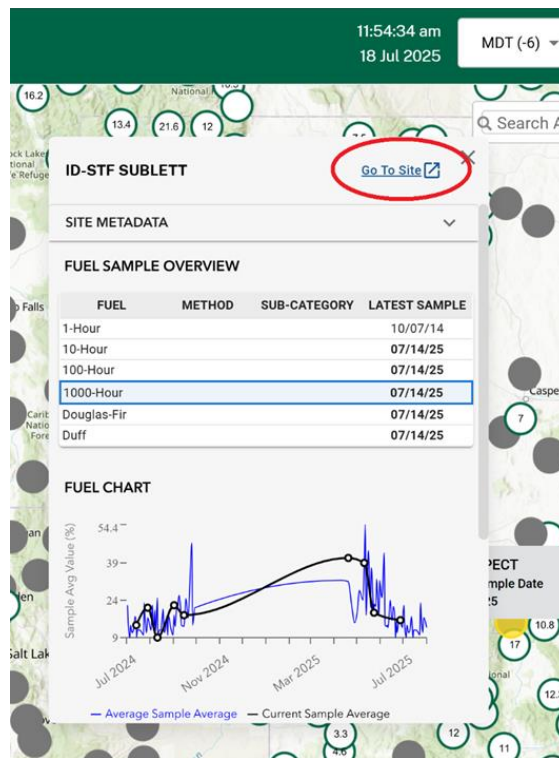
11:54:34 am
18 Jul 2025

MDT (-6)

Search A

16.2 13.4 21.6 12 National 10.3 7.6

ock Lake National Refuge

ID-STF SUBLETT

Go To Site

SITE METADATA

FUEL SAMPLE OVERVIEW

| FUEL | METHOD | SUB-CATEGORY | LATEST SAMPLE |
|---|---|---|---|
| 1-Hour | | | 10/07/14 |
| 10-Hour | | | 07/14/25 |
| 100-Hour | | | 07/14/25 |
| 1000-Hour | | | 07/14/25 |
| Douglas-Fir | | | 07/14/25 |
| Duff | | | 07/14/25 |

FUEL CHART

Sample Avg Value (%)

54.4
39
24
9

Jul 2024
Nov 2024
Mar 2025
Jul 2025

Average Sample Average — Current Sample Average

o Falls
Caspe
7
Carib Natio Fore
an
len
Salt Lak
PECT
mple Date
25
10.8
17
12.
onal
3.3
12
11
4.6